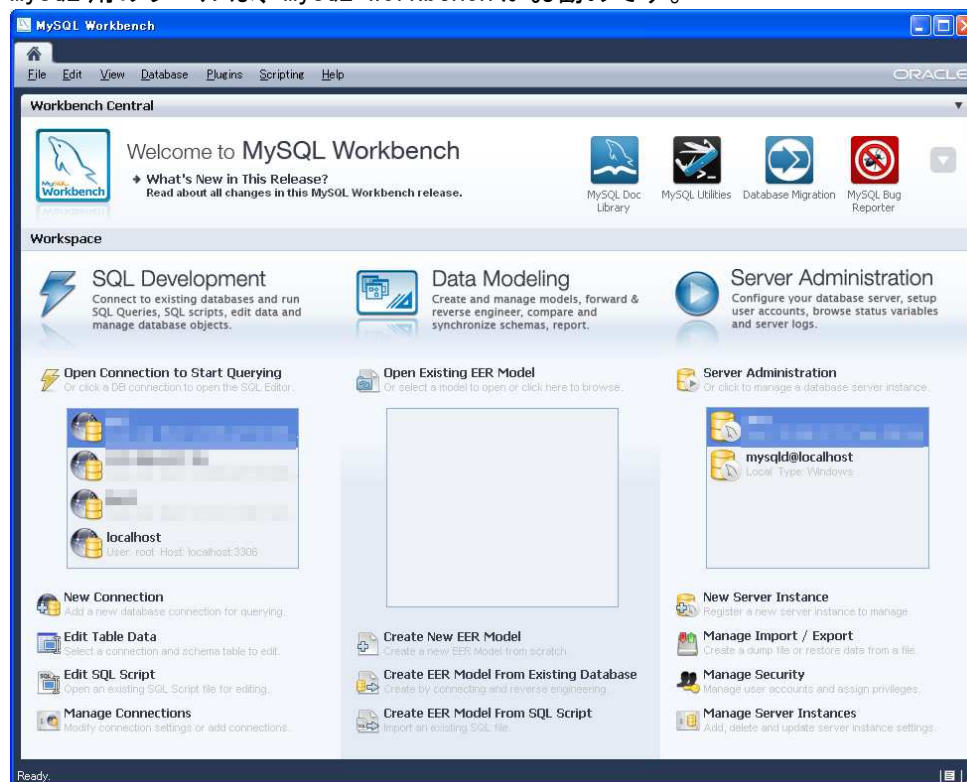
MySQL Workbench

File Edit View Database Plugins Scripting Help

ORACLE

Workbench Central

MySQL Workbench

Welcome to MySQL Workbench

What's New in This Release?
Read about all changes in this MySQL Workbench release.

MySQL Doc Library

MySQL Utilities

Database Migration

MySQL Bug Reporter

Workspace

SQL Development
Connect to existing databases and run SQL Queries, SQL scripts, edit data and manage database objects.

Data Modeling
Create and manage models, forward & reverse engineer, compare and synchronize schemas, report.

Server Administration
Configure your database server, setup user accounts, browse status variables and server logs.

Open Connection to Start Querying
Or click a DB connection to open the SQL Editor.

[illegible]

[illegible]

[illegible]

localhost
User: root Host: localhost:3306

Open Existing EER Model
Or select a model to open or click here to browse.

Server Administration
Or click to manage a database server instance.

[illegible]

mysqld@localhost
Local Type: Windows

New Connection
Add a new database connection for querying.

Edit Table Data
Select a connection and schema table to edit.

Edit SQL Script
Open an existing SQL Script file for editing.

Manage Connections
Modify connection settings or add connections.

Create New EER Model
Create a new EER Model from scratch

Create EER Model From Existing Database
Create by connecting and reverse engineering

Create EER Model From SQL Script
Import an existing SQL file.

New Server Instance
Register a new server instance to manage

Manage Import / Export
Create a dump file or restore data from a file.

Manage Security
Manage user accounts and assign privileges.

Manage Server Instances
Add, delete and update server instance settings.

Ready.